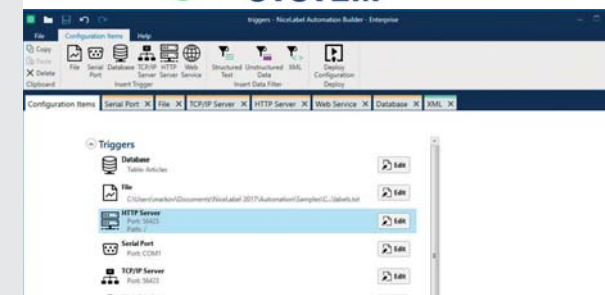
triggers - NiceLabel Automation Builder - Enterprise

File
Configuration Items
Help

Copy
Paste
Delete
Clipboard

File
Serial Port
Database
TCP/IP Server
HTTP Server
Web Service
Insert Trigger

Structured Text
Unstructured Data
XML
Insert Data Filter

Deploy Configuration
Deploy

Configuration Items
Serial Port
File
TCP/IP Server
HTTP Server
Web Service
Database
XML

Triggers

Database
Table: Articles
Edit

File
C:\Users\marko\Documents\NiceLabel 2017\Automation\Samples\C...\labels.txt
Edit

HTTP Server
Port: 56425
Path: /
Edit

Serial Port
Port: COM1
Edit

TCP/IP Server
Port: 56423
Edit